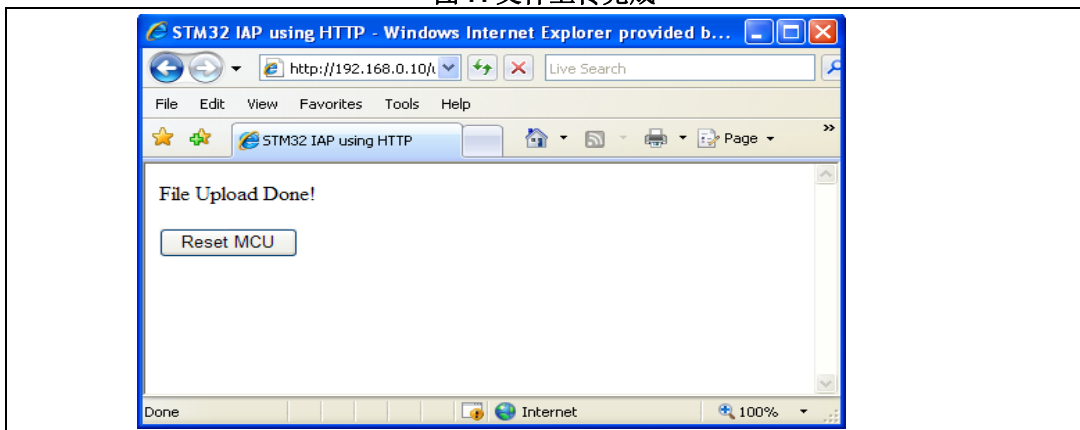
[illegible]

STM32 IAP using HTTP - Windows Internet Explorer provided b...

http://192.168.0.10/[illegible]

Live Search

File Edit View Favorites Tools Help

STM32 IAP using HTTP

Page

File Upload Done!

Reset MCU

Done

Internet

100%